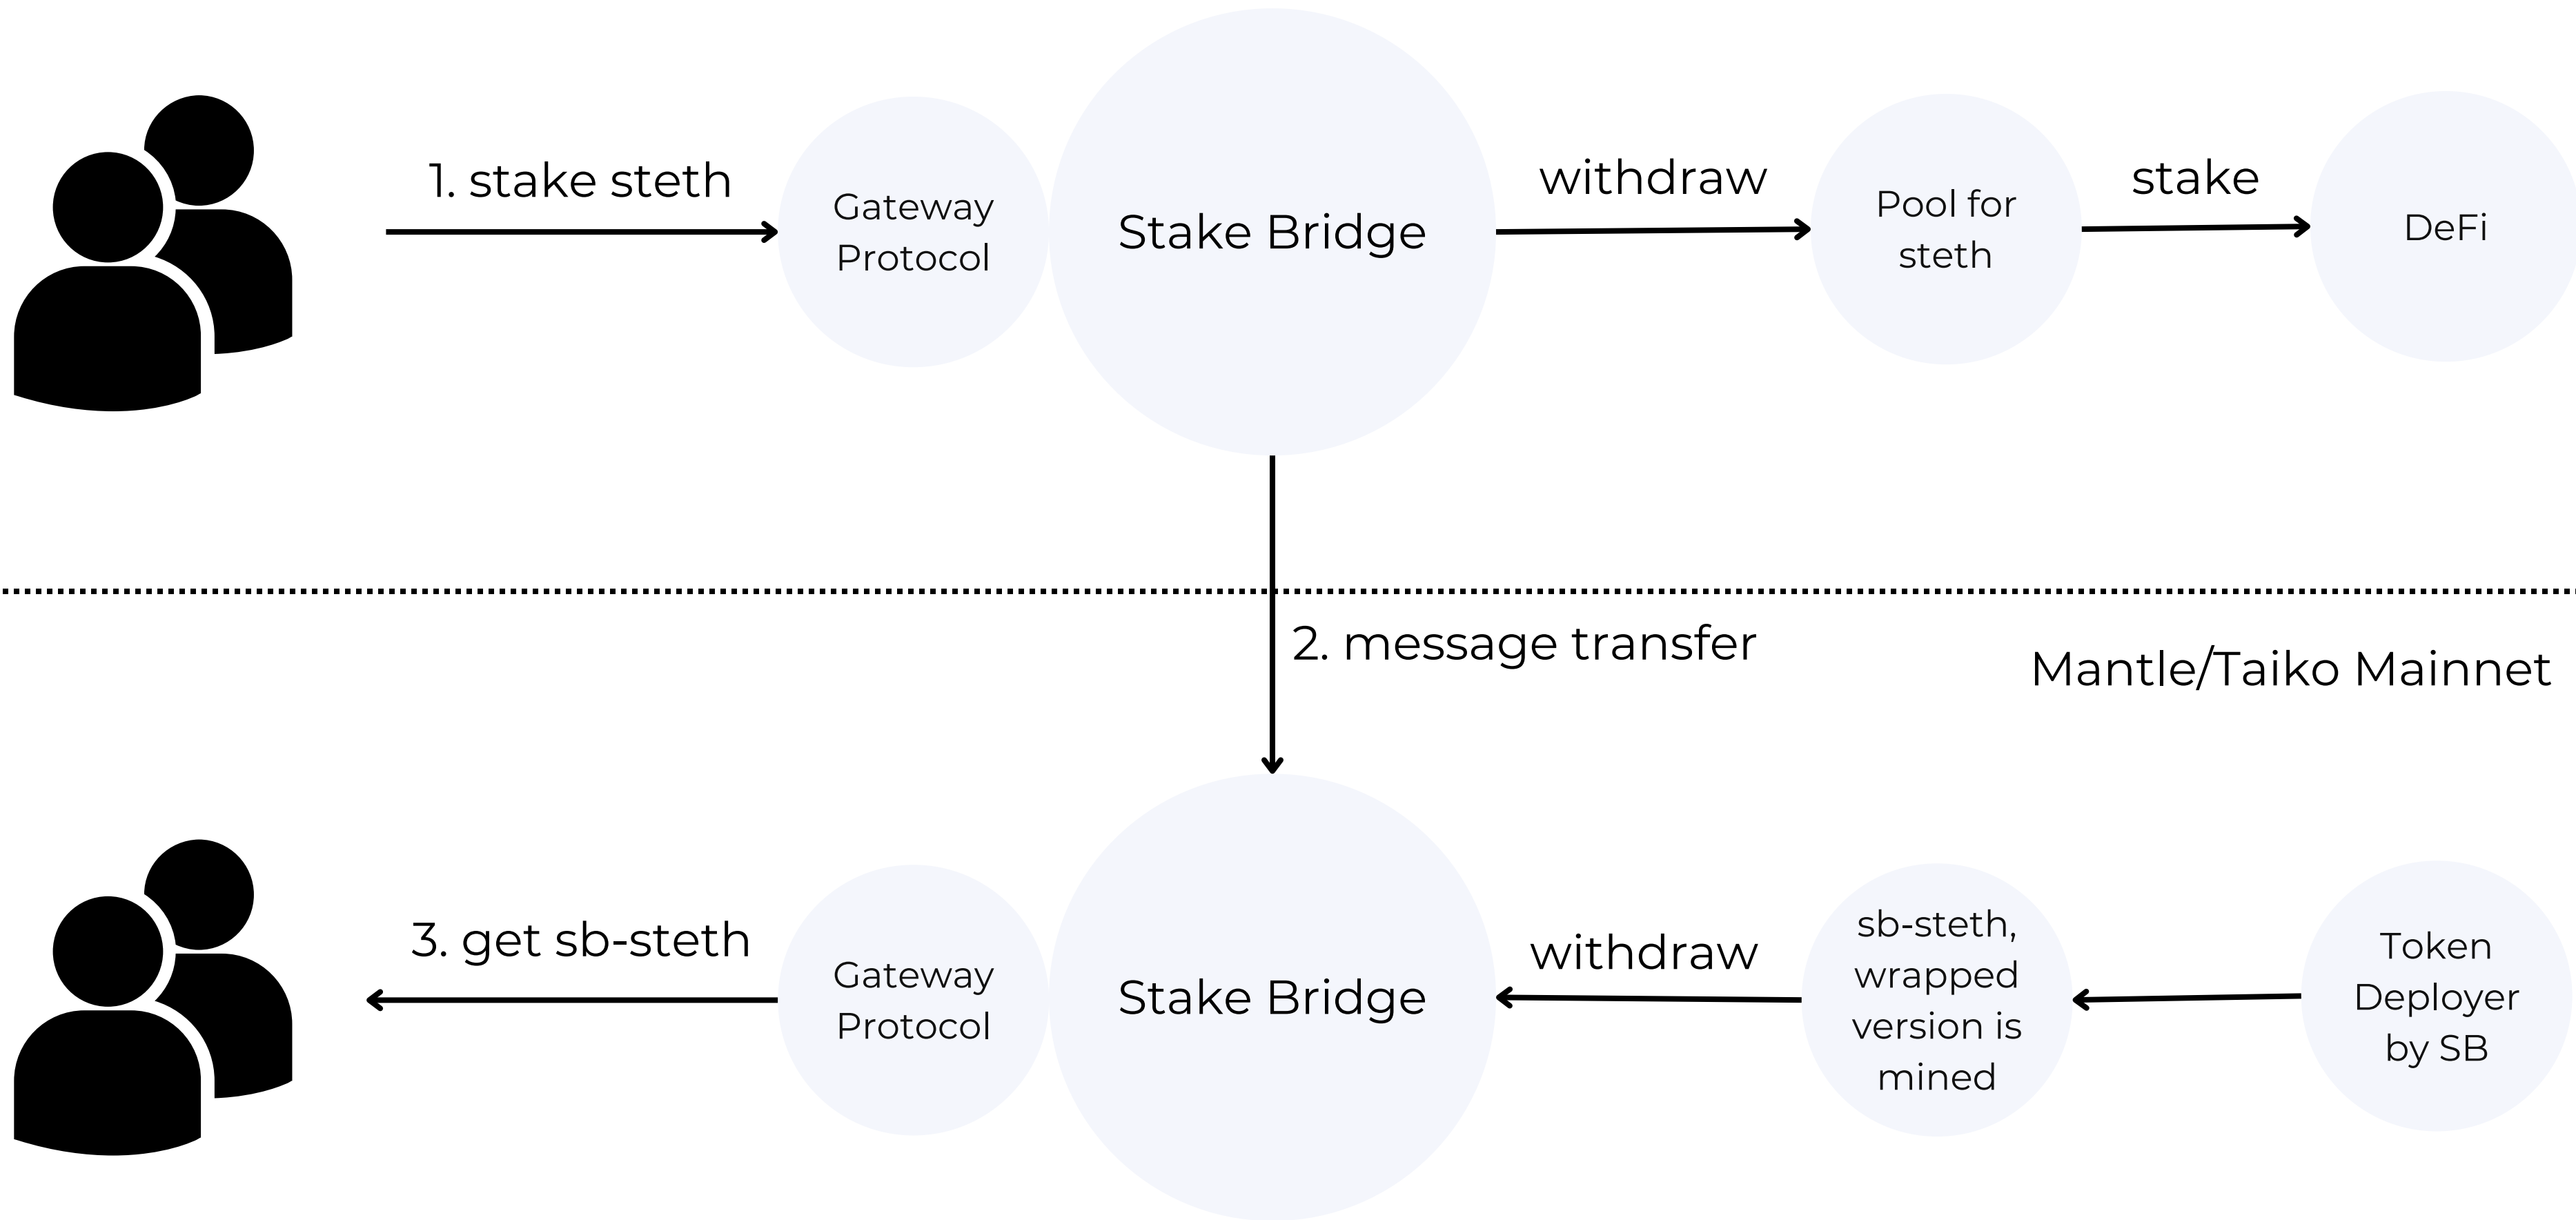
1. stake steth

Gateway Protocol

Stake Bridge

withdraw

Pool for steth

stake

DeFi

2. message transfer

Mantle/Taiko Mainnet

3. get sb-steth

Gateway Protocol

Stake Bridge

withdraw

sb-steth, wrapped version is mined

Token Deployer by SB